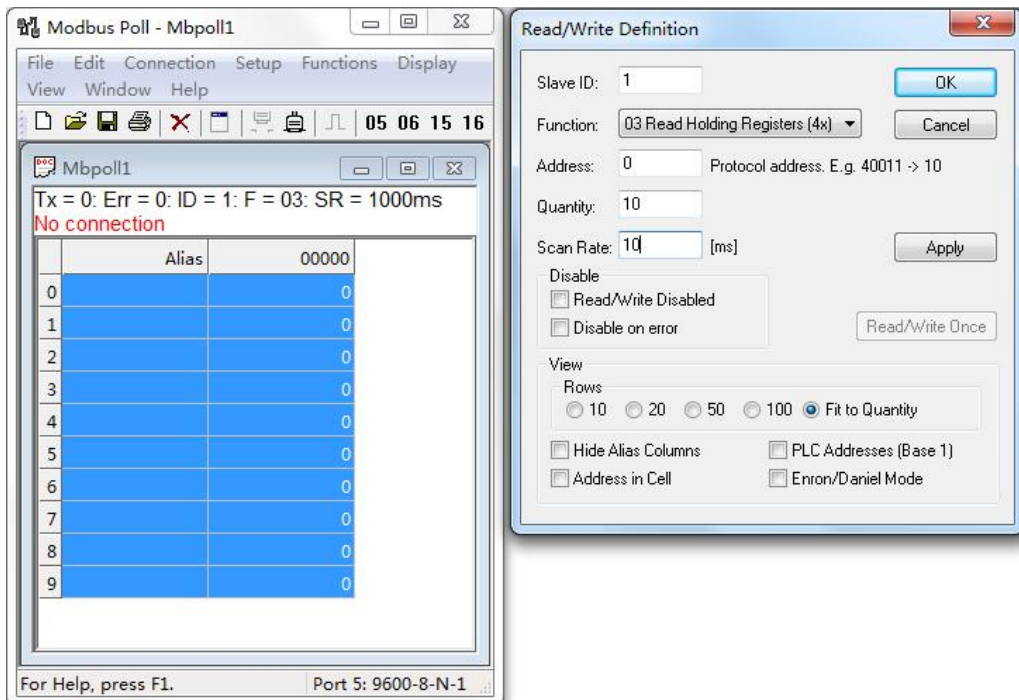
Modbus Poll - Mbpoll1

File Edit Connection Setup Functions Display View Window Help

05 06 15 16

Mbpoll1

Tx = 0: Err = 0: ID = 1: F = 03: SR = 1000ms
No connection

| | Alias | 00000 |
|---|---|---|
| 0 | | 0 |
| 1 | | 0 |
| 2 | | 0 |
| 3 | | 0 |
| 4 | | 0 |
| 5 | | 0 |
| 6 | | 0 |
| 7 | | 0 |
| 8 | | 0 |
| 9 | | 0 |

For Help, press F1.
Port 5: 9600-8-N-1

Read/Write Definition

Slave ID: 1
OK
Function: 03 Read Holding Registers (4x)
Cancel
Address: 0 Protocol address. E.g. 40011 -> 10
Quantity: 10
Scan Rate: 10 [ms]
Apply

Disable
Read/Write Disabled
Disable on error
Read/Write Once

View
Rows
10 20 50 100 Fit to Quantity
Hide Alias Columns
PLC Addresses (Base 1)
Address in Cell
Enron/Daniel Mode